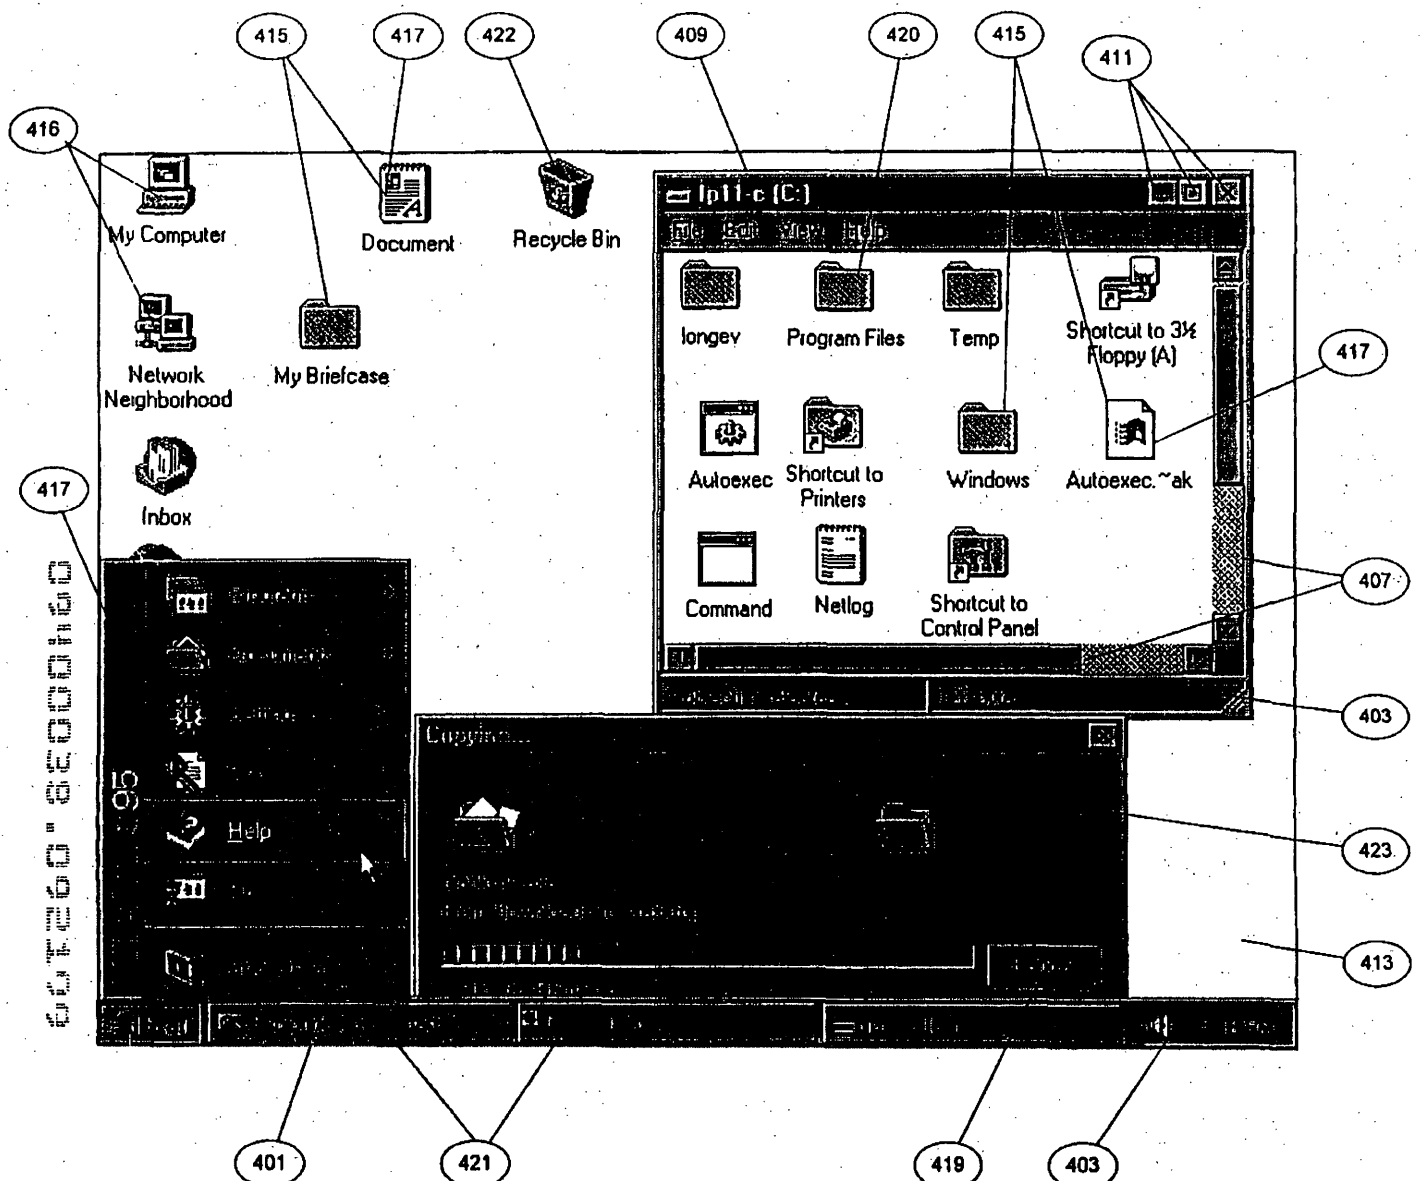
415
417
422
409
420
415
411
416
My Computer
Document
Recycle Bin
lp11-c (C:)
File Edit View Help
longev
Program Files
Temp
Shortcut to 3½ Floppy (A)
417
Network Neighborhood
My Briefcase
Autoexec
Shortcut to Printers
Windows
Autoexec.~ak
Inbox
417
Command
Netlog
Shortcut to Control Panel
407
403
Copying...
Help
423
413
401
421
419
403